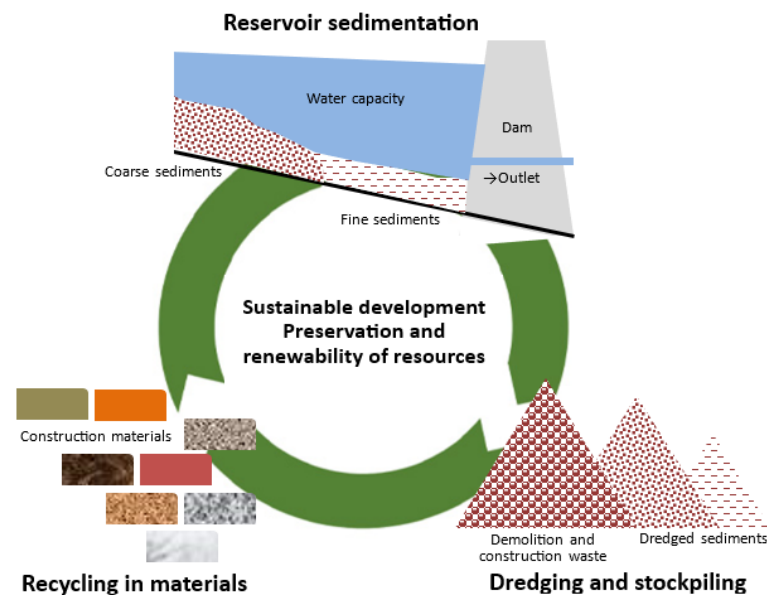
Reservoir sedimentation

Water capacity

Dam

Coarse sediments

→Outlet

Fine sediments

Sustainable development
Preservation and renewability of resources

Construction materials

Demolition and construction waste

Dredged sediments

Recycling in materials

Dredging and stockpiling